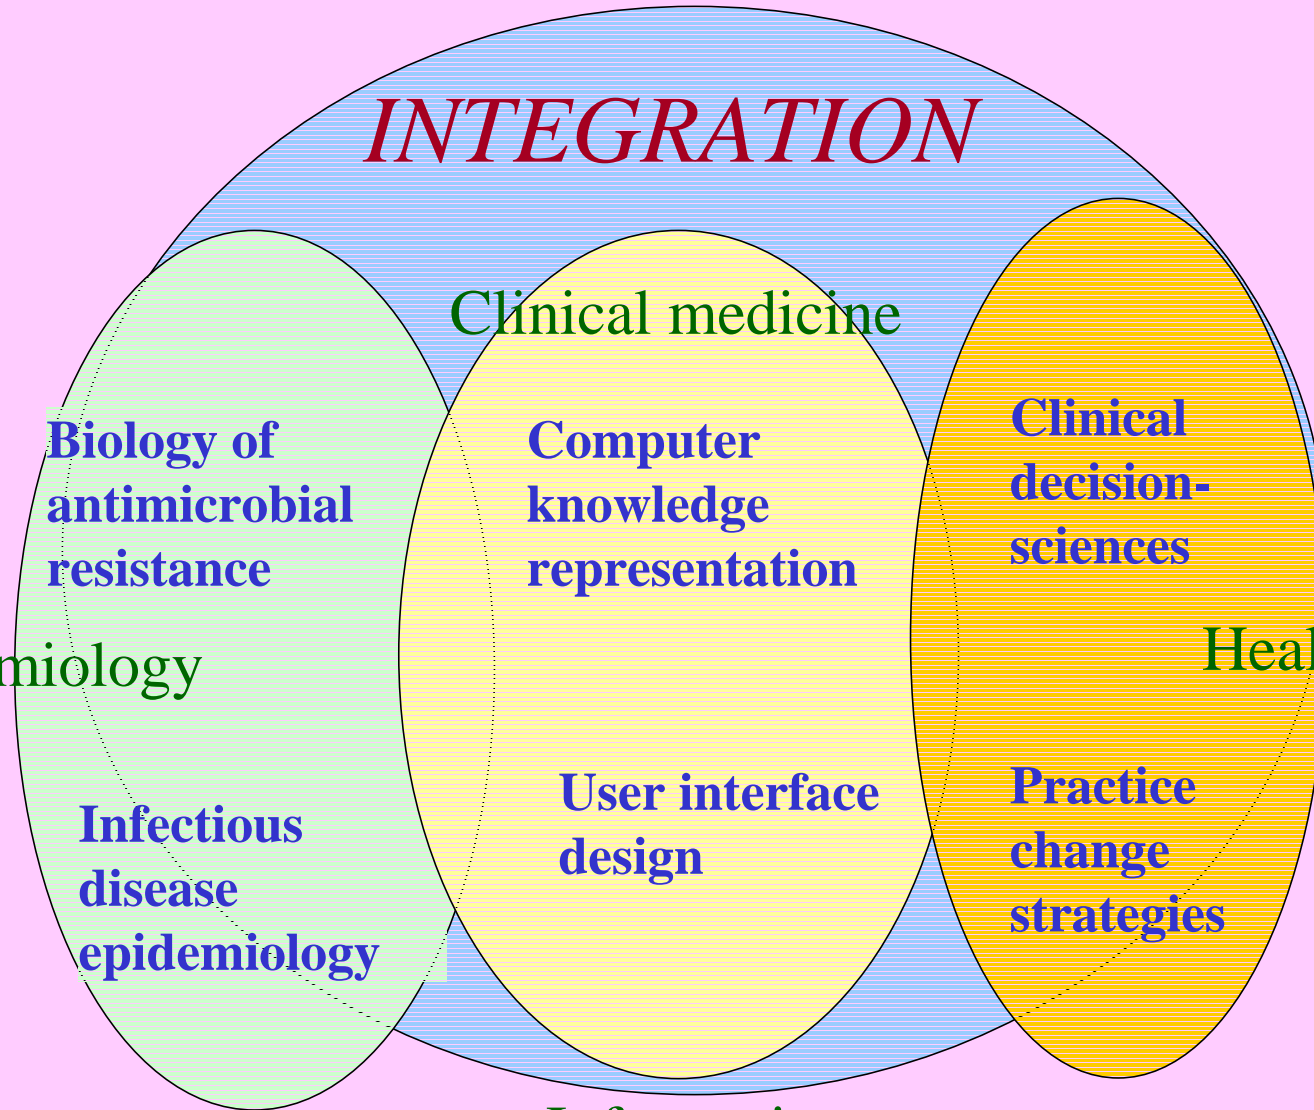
INTEGRATION

Clinical medicine

Biology of antimicrobial resistance

Computer knowledge representation

Clinical decision-sciences

miology

Heal

Infectious disease epidemiology

User interface design

Practice change strategies

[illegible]